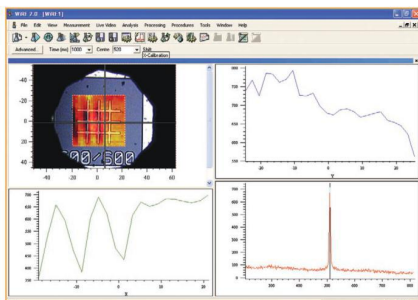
WinX 2.0 [WinX 1]
File Edit View Measurement Live Video Analysis Processing Procedures Tools Window Help
Advanced... Time (ms) 1000 Centre 500 Shift
0-Calibration
40
20
0
-20
-40
-40 -20 0 20 40 60
300/500
-20 0 20
Y
-20 0 20
X
200 300 400 500 600 700 800